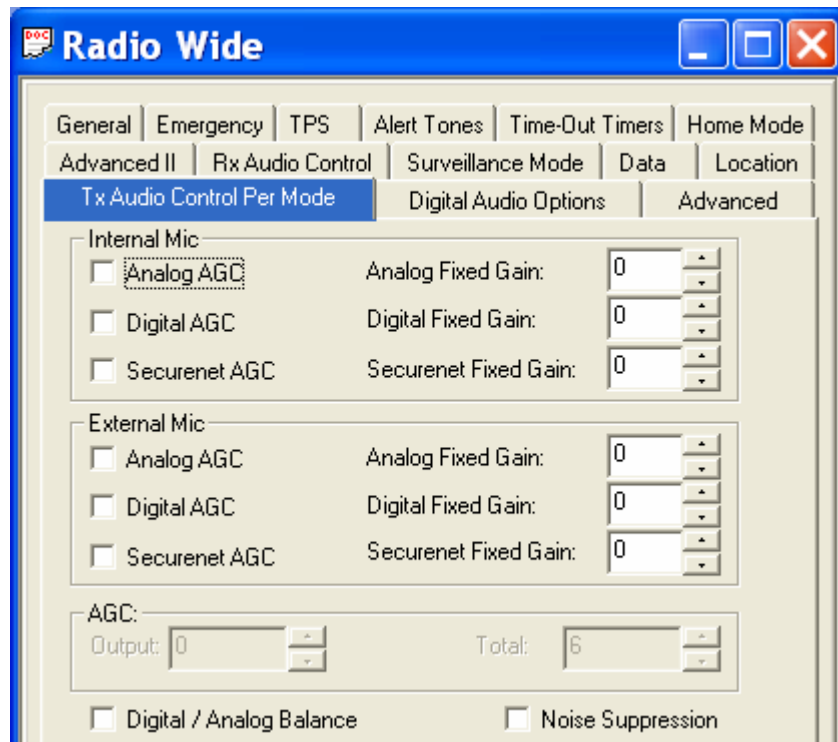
Radio Wide

General | Emergency | TPS | Alert Tones | Time-Out Timers | Home Mode
Advanced II | Rx Audio Control | Surveillance Mode | Data | Location
Tx Audio Control Per Mode | Digital Audio Options | Advanced

Internal Mic
Analog AGC
Analog Fixed Gain: 0
Digital AGC
Digital Fixed Gain: 0
Securenet AGC
Securenet Fixed Gain: 0

External Mic
Analog AGC
Analog Fixed Gain: 0
Digital AGC
Digital Fixed Gain: 0
Securenet AGC
Securenet Fixed Gain: 0

AGC:
Output: 0
Total: 6

Digital / Analog Balance
Noise Suppression